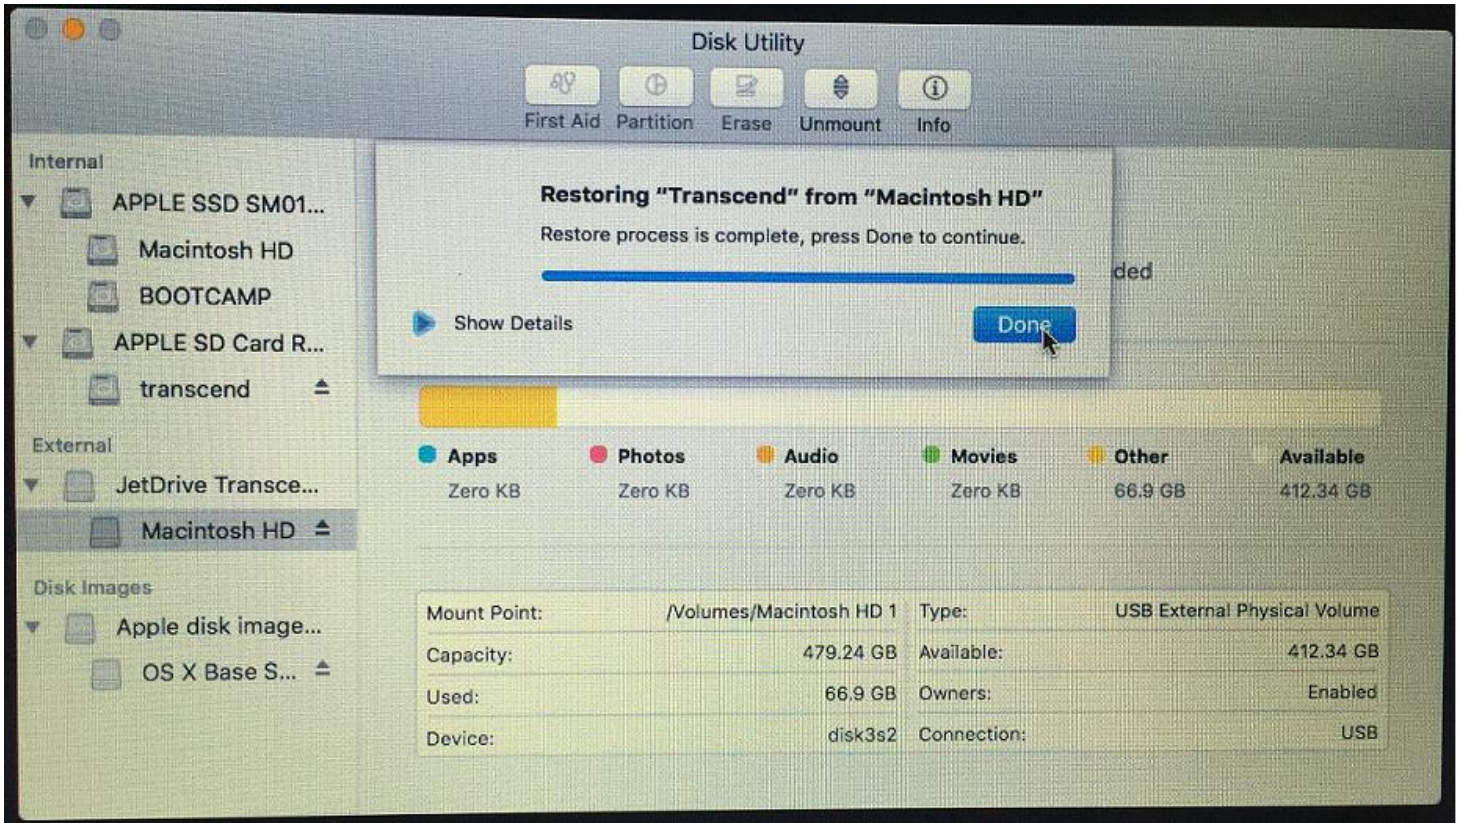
Disk Utility

First Aid Partition Erase Unmount Info

Internal
APPLE SSD SM01...
Macintosh HD
BOOTCAMP
APPLE SD Card R...
transcend
External
JetDrive Transce...
Macintosh HD
Disk Images
Apple disk image...
OS X Base S...

Restoring "Transcend" from "Macintosh HD"
Restore process is complete, press Done to continue.

Show Details
Done

ded

Apps
Zero KB
Photos
Zero KB
Audio
Zero KB
Movies
Zero KB
Other
66.9 GB
Available
412.34 GB

| | | | |
|---|---|---|---|
| Mount Point: | /Volumes/Macintosh HD 1 | Type: | USB External Physical Volume |
| Capacity: | 479.24 GB | Available: | 412.34 GB |
| Used: | 66.9 GB | Owners: | Enabled |
| Device: | disk3s2 | Connection: | USB |